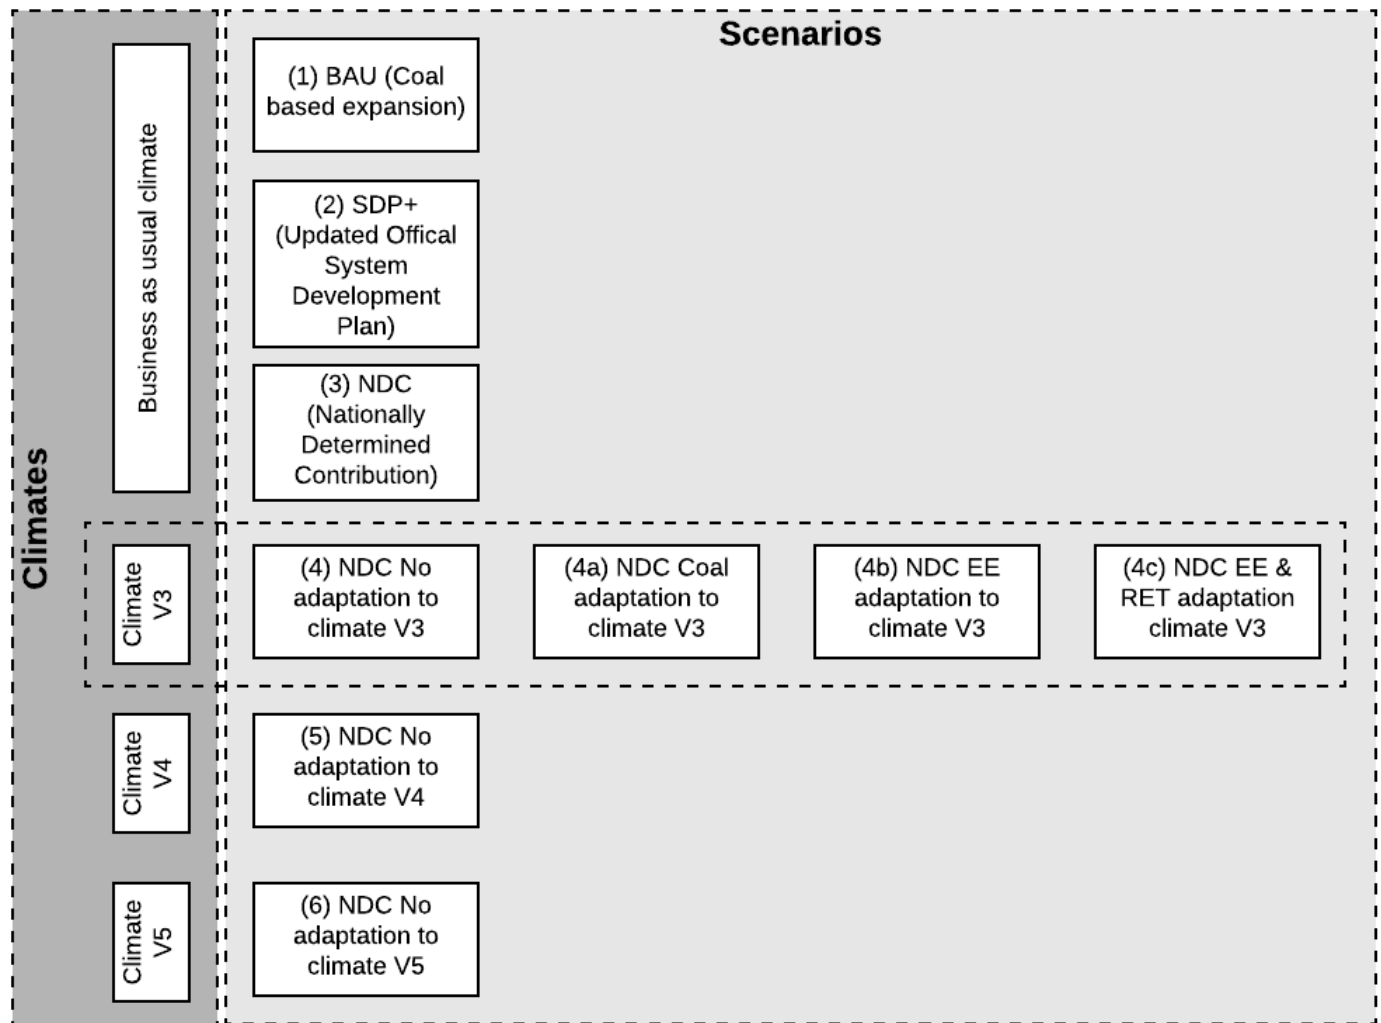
Climates

Scenarios

Business as usual climate

(1) BAU (Coal based expansion)

(2) SDP+ (Updated Offical System Development Plan)

(3) NDC (Nationally Determined Contribution)

Climate V3

(4) NDC No adaptation to climate V3

(4a) NDC Coal adaptation to climate V3

(4b) NDC EE adaptation to climate V3

(4c) NDC EE & RET adaptation climate V3

Climate V4

(5) NDC No adaptation to climate V4

Climate V5

(6) NDC No adaptation to climate V5